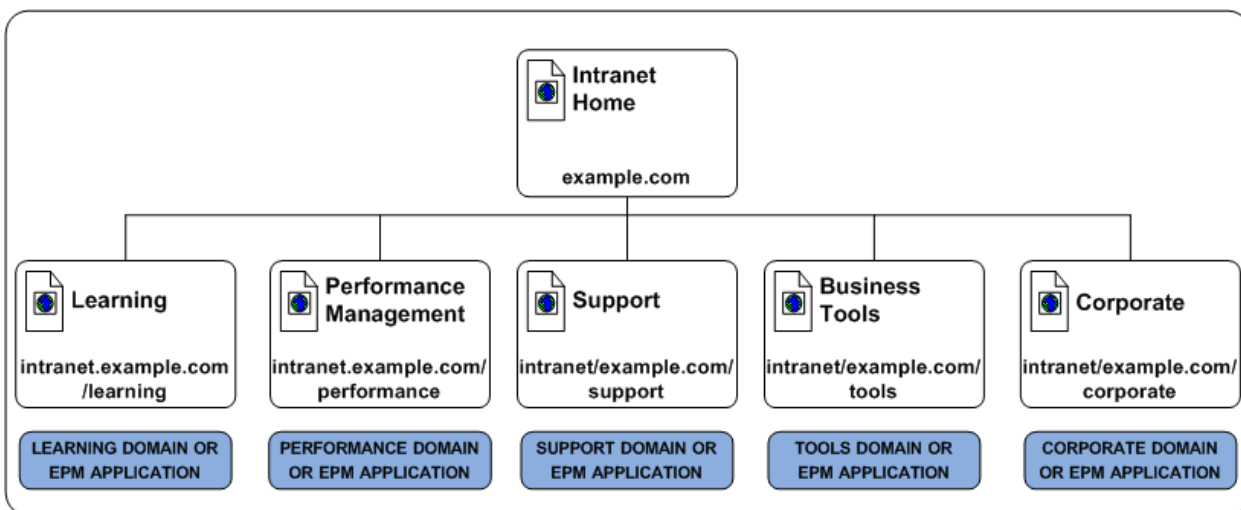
Intranet Home

example.com

Learning

intranet.example.com /learning

LEARNING DOMAIN OR EPM APPLICATION

Performance Management

intranet.example.com/ performance

PERFORMANCE DOMAIN OR EPM APPLICATION

Support

intranet/example.com/ support

SUPPORT DOMAIN OR EPM APPLICATION

Business Tools

intranet/example.com/ tools

TOOLS DOMAIN OR EPM APPLICATION

Corporate

intranet/example.com/ corporate

CORPORATE DOMAIN OR EPM APPLICATION